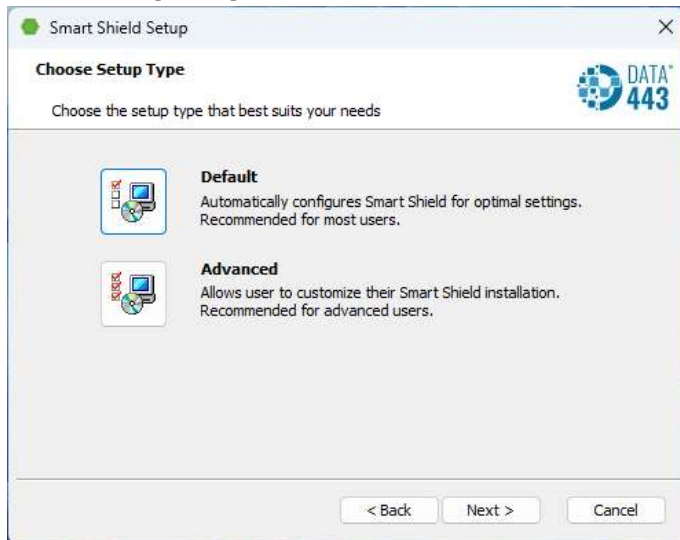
Smart Shield Setup

×

Choose Setup Type

Choose the setup type that best suits your needs

DATA 443

Default

Automatically configures Smart Shield for optimal settings. Recommended for most users.

Advanced

Allows user to customize their Smart Shield installation. Recommended for advanced users.

< Back

Next >

Cancel